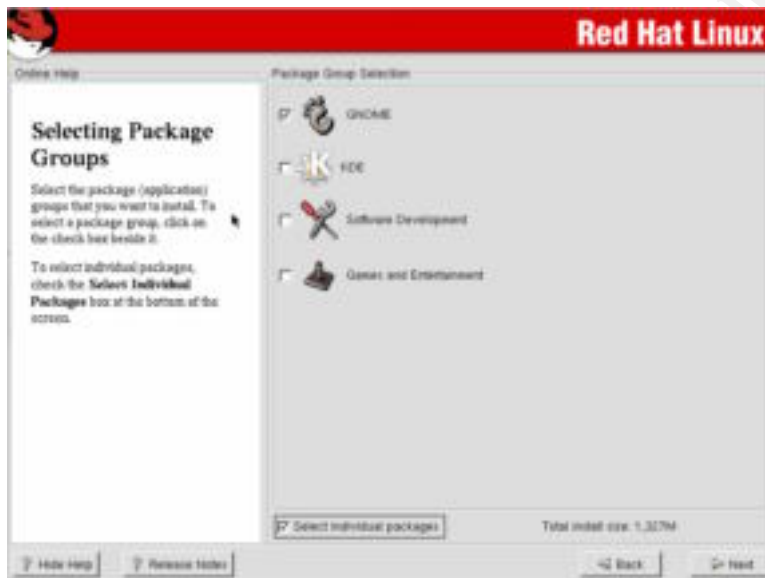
Red Hat Linux

Online Help

Selecting Package Groups

Select the package (application) groups that you want to install. To select a package group, click on the check box beside it.

To select individual packages, check the **Select Individual Packages** box at the bottom of the screen.

Package Group Selection

GNOME

KDE

Software Development

Games and Entertainment

Select individual packages

Total install size: 1,327M

Hide Help

Release Notes

Back

Next